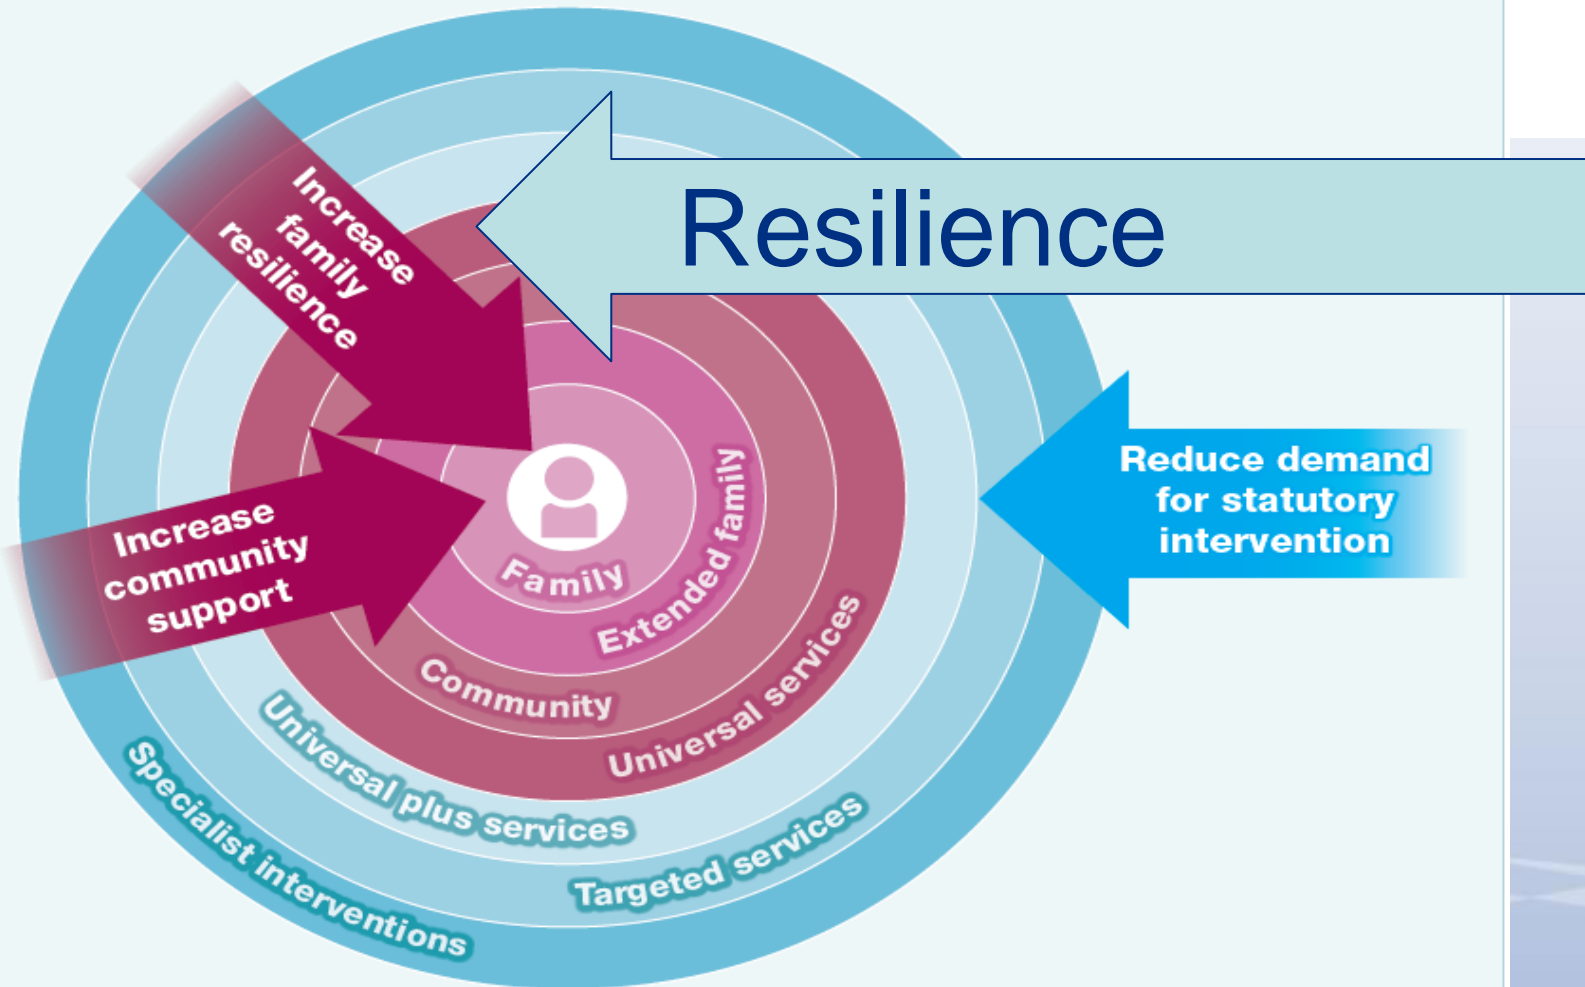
Resilience

Increase family resilience

Increase community support

Reduce demand for statutory intervention

Family

Extended family

Community

Universal services

Universal plus services

Targeted services

Specialist interventions